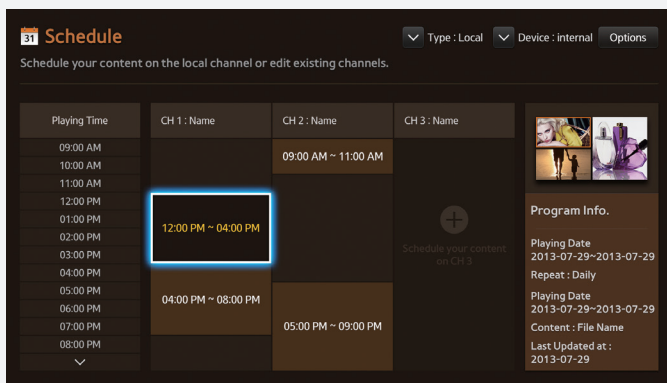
31 Schedule

Type : Local Device : internal Options

Schedule your content on the local channel or edit existing channels.

Playing Time
09:00 AM
10:00 AM
11:00 AM
12:00 PM
01:00 PM
02:00 PM
03:00 PM
04:00 PM
05:00 PM
06:00 PM
07:00 PM
08:00 PM

CH 1 : Name
12:00 PM ~ 04:00 PM
04:00 PM ~ 08:00 PM

CH 2 : Name
09:00 AM ~ 11:00 AM
05:00 PM ~ 09:00 PM

CH 3 : Name
Schedule your content on CH 3

Program Info.
Playing Date
2013-07-29~2013-07-29
Repeat : Daily
Playing Date
2013-07-29~2013-07-29
Content : File Name
Last Updated at :
2013-07-29